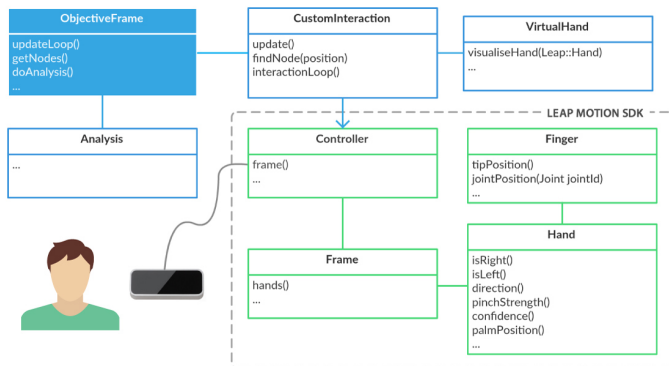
ObjectiveFrame

updateLoop()
getNodes()
doAnalysis()
...

CustomInteraction

update()
findNode(position)
interactionLoop()

VirtualHand

visualiseHand(Leap::Hand)
...

LEAP MOTION SDK

Analysis

...

Controller

frame()
...

Finger

tipPosition()
jointPosition(Joint jointId)
...

Frame

hands()
...

Hand

isRight()
isLeft()
direction()
pinchStrength()
confidence()
palmPosition()
...